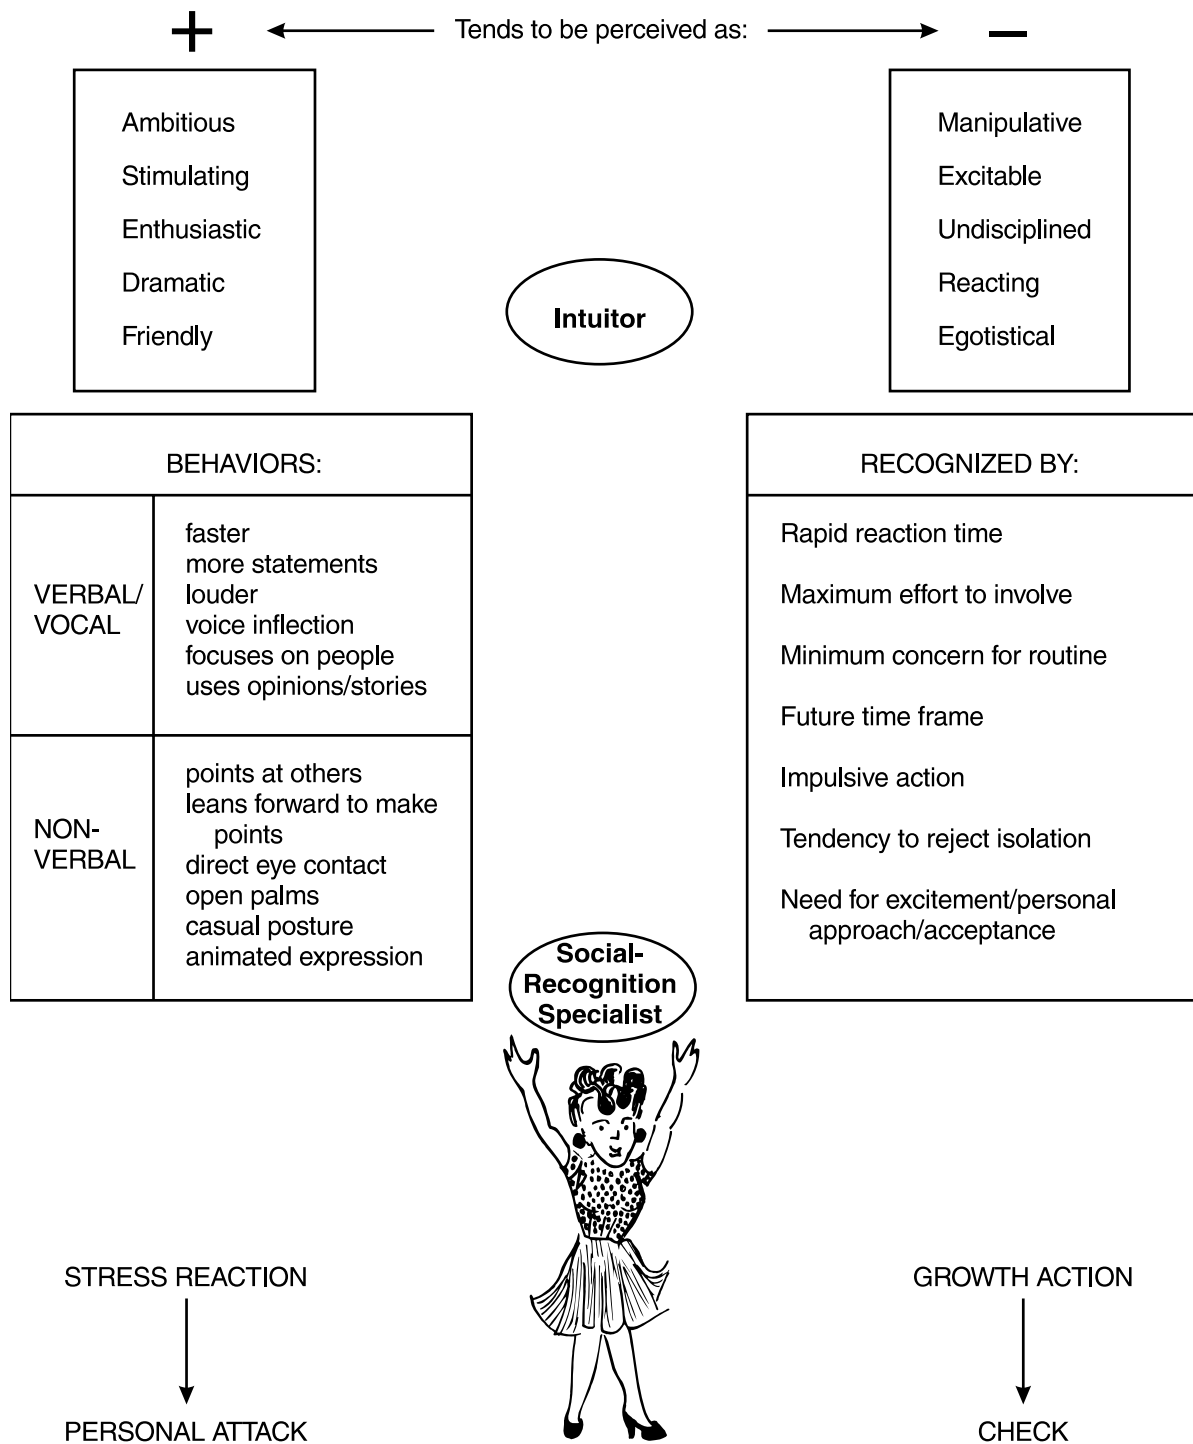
+ ← Tends to be perceived as: → −

Ambitious
Stimulating
Enthusiastic
Dramatic
Friendly

Intuitor

Manipulative
Excitable
Undisciplined
Reacting
Egotistical

| BEHAVIORS: | |
|---|---|
| VERBAL/ VOCAL | faster<br>more statements<br>louder<br>voice inflection<br>focuses on people<br>uses opinions/stories |
| NON-VERBAL | points at others<br>leans forward to make points<br>direct eye contact<br>open palms<br>casual posture<br>animated expression |

RECOGNIZED BY:

Rapid reaction time

Maximum effort to involve

Minimum concern for routine

Future time frame

Impulsive action

Tendency to reject isolation

Need for excitement/personal approach/acceptance

Social-Recognition Specialist

STRESS REACTION
↓
PERSONAL ATTACK

GROWTH ACTION
↓
CHECK